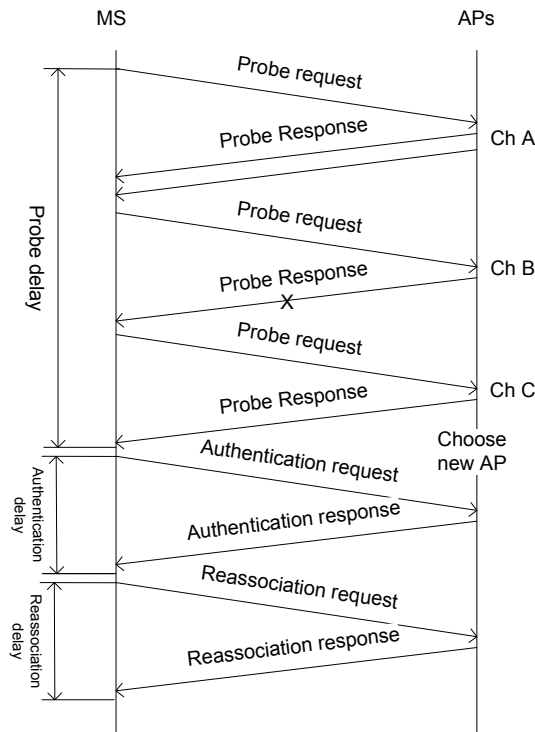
MS

APs

Probe request

Probe Response

Ch A

Probe delay

Probe request

Probe Response

X

Ch B

Probe request

Probe Response

Ch C

Choose new AP

Authentication request

Authentication delay

Authentication response

Reassociation request

Reassociation delay

Reassociation response